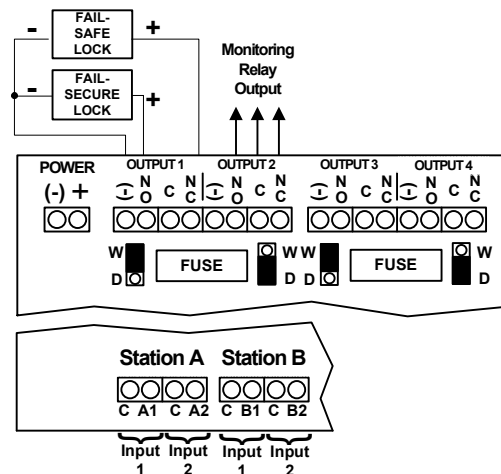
- FAIL-SAFE LOCK +

- FAIL-SECURE LOCK +

Monitoring Relay Output

POWER
(-) +

OUTPUT 1
N O C N C

OUTPUT 2
N O C N C

OUTPUT 3
N O C N C

OUTPUT 4
N O C N C

W D FUSE W D W D FUSE W D

Station A Station B

C A1 C A2 C B1 C B2

Input 1 Input 2 Input 1 Input 2